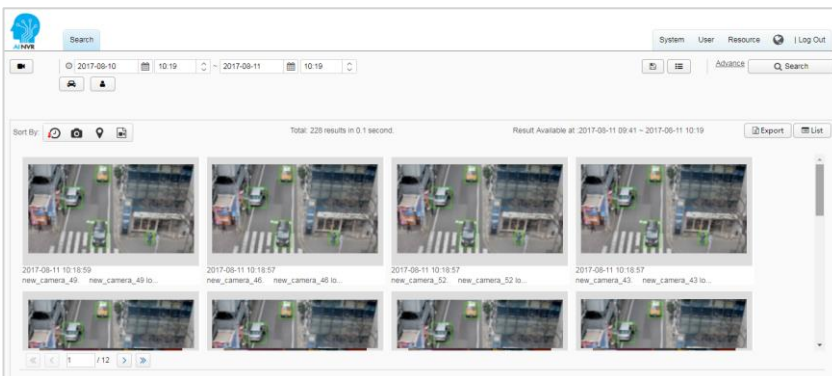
AI NVR

Search

System User Resource | Log Out

2017-08-10 10:19 ~ 2017-08-11 10:19

Advance Search

Sort By:

Total: 228 results in 0.1 second.

Result Available at :2017-08-11 09:41 ~ 2017-08-11 10:19

Export List

2017-08-11 10:18:59
new_camera_49. new_camera_49 lo...

2017-08-11 10:18:57
new_camera_46. new_camera_46 lo...

2017-08-11 10:18:57
new_camera_52. new_camera_52 lo...

2017-08-11 10:18:57
new_camera_43. new_camera_43 lo...

1 /12